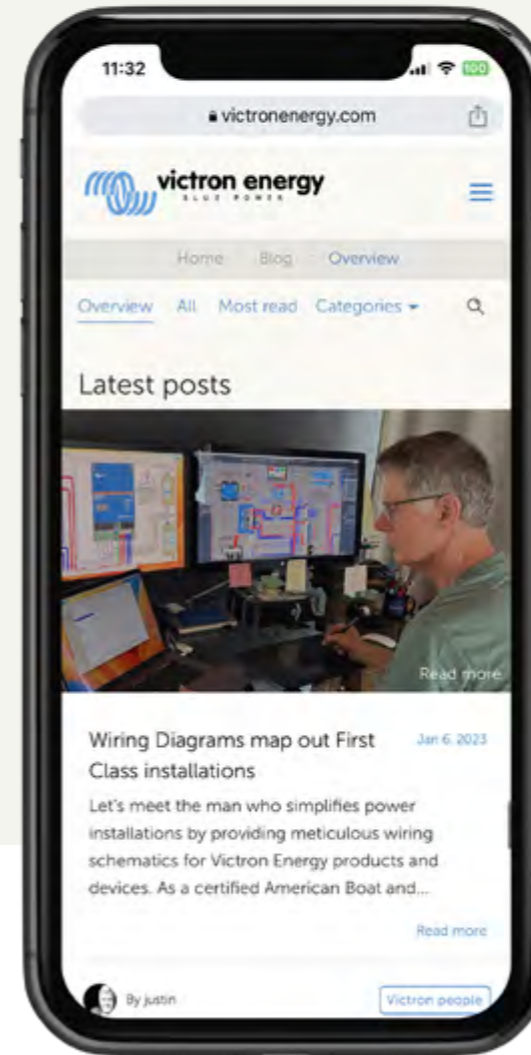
11:32

100

victronenergy.com

victron energy
BLUE POWER

Home Blog Overview

Overview All Most read Categories

Latest posts

Read more

Wiring Diagrams map out First Class installations

Jan 6, 2023

Let's meet the man who simplifies power installations by providing meticulous wiring schematics for Victron Energy products and devices. As a certified American Boat and...

Read more

By justin

Victron people